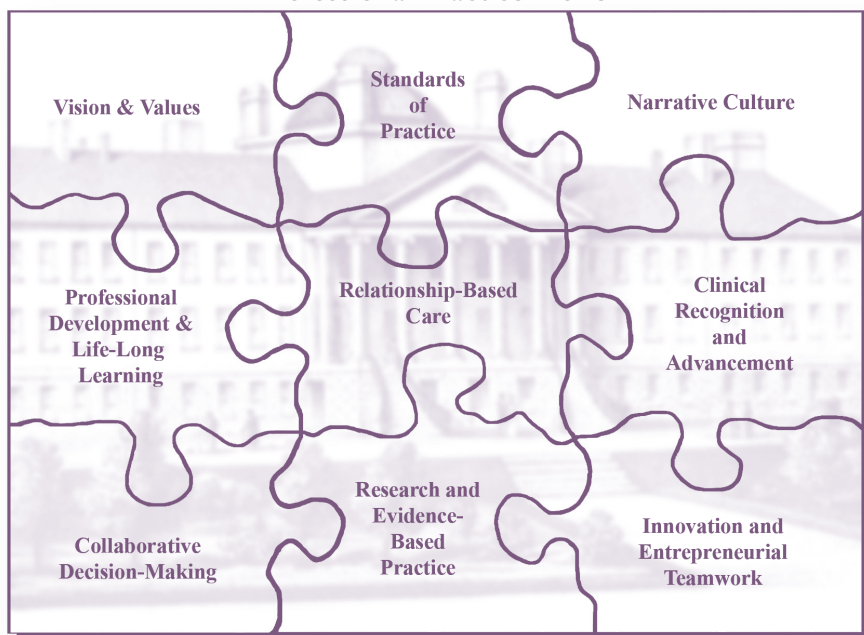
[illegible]

Vision & Values

Standards of Practice

Narrative Culture

Professional Development & Life-Long Learning

Relationship-Based Care

Clinical Recognition and Advancement

Collaborative Decision-Making

Research and Evidence-Based Practice

Innovation and Entrepreneurial Teamwork